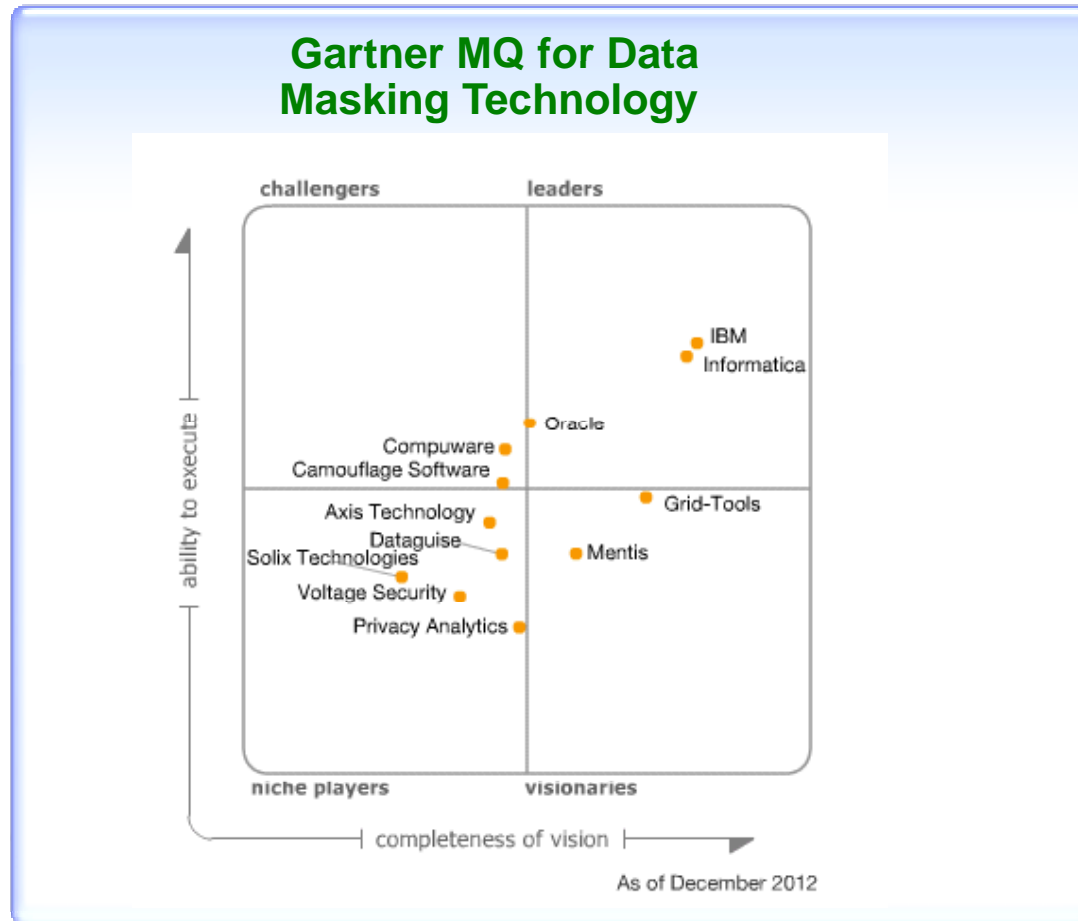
Gartner MQ for Data Masking Technology

challengers

leaders

IBM
Informatica
Oracle
Compuware
Camouflage Software
Grid-Tools
Axis Technology
Dataguise
Mentis
Solix Technologies
Voltage Security
Privacy Analytics

ability to execute

niche players

visionaries

completeness of vision

As of December 2012